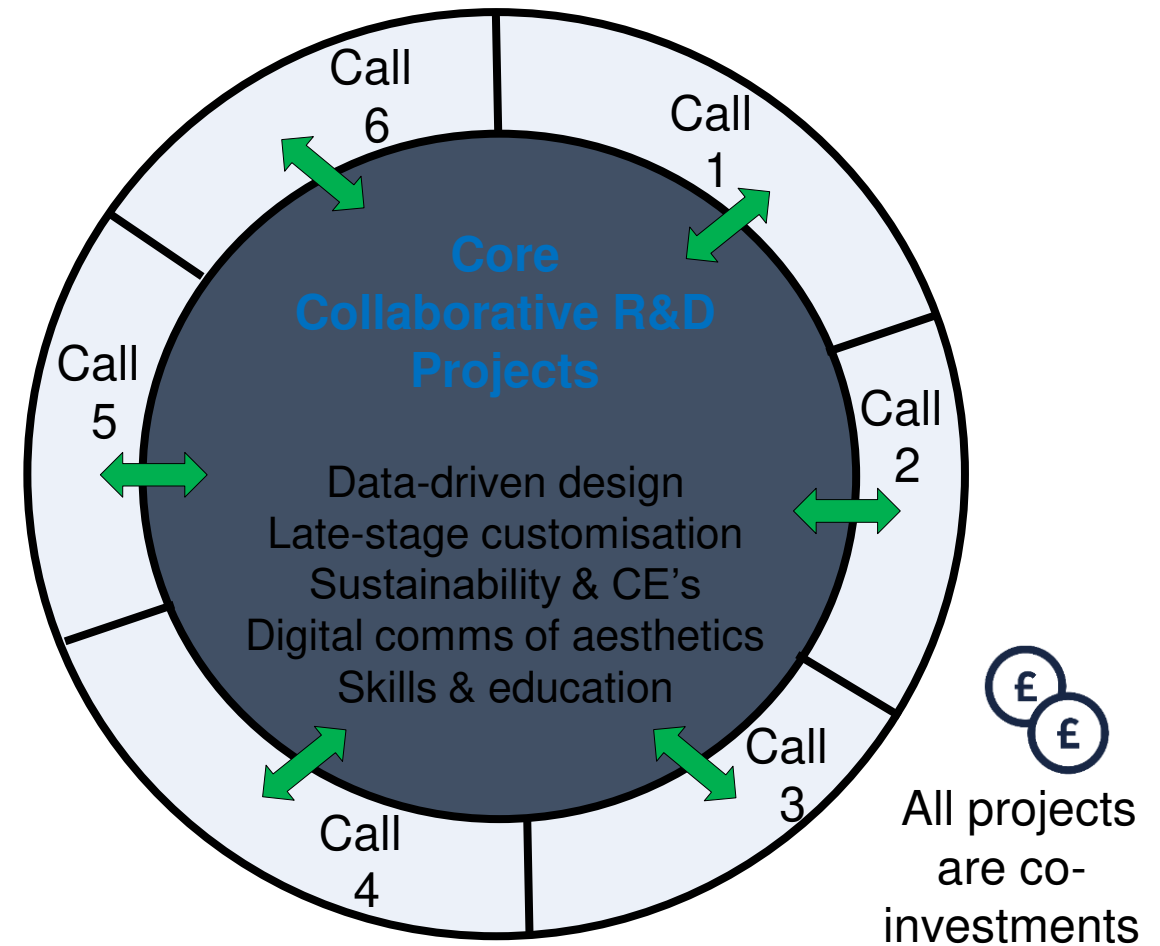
Call 6

Call 1

Core Collaborative R&D Projects

Call 5

Call 2

Data-driven design
Late-stage customisation
Sustainability & CE's
Digital comms of aesthetics
Skills & education

Call 3

Call 4

£ £

All projects are co-investments